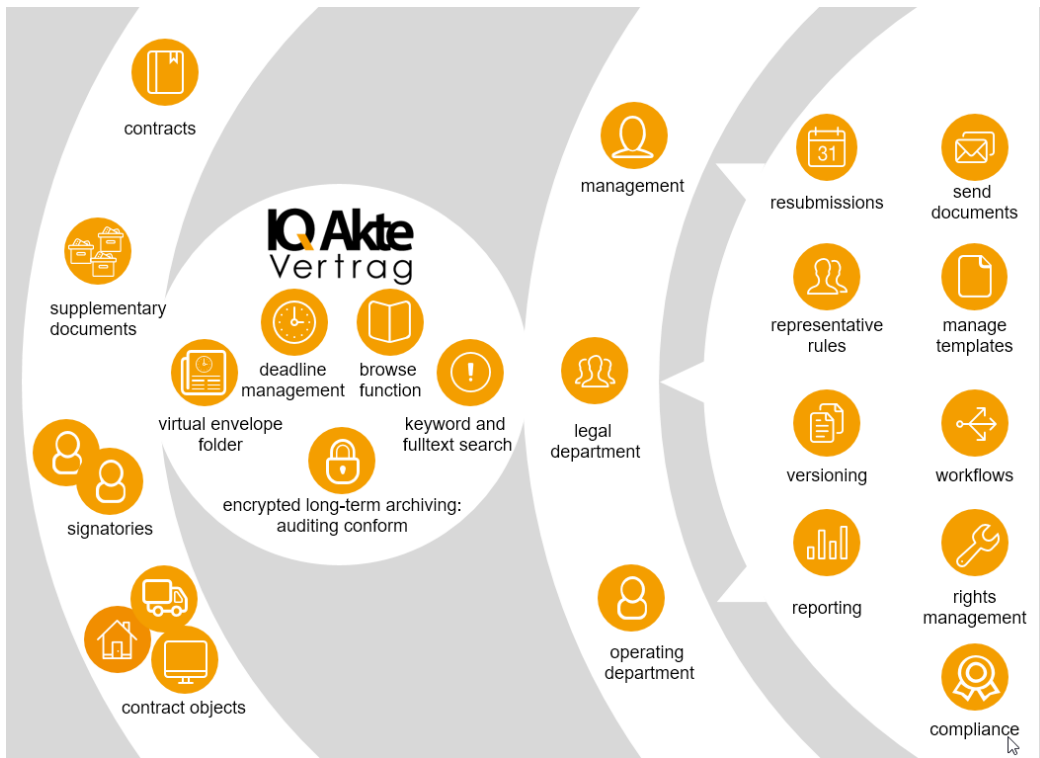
contracts

supplementary documents

signatories

contract objects

IQ Akte
Vertrag

deadline management

browse function

virtual envelope folder

keyword and fulltext search

encrypted long-term archiving: auditing conform

management

legal department

operating department

31

resubmissions

send documents

representative rules

manage templates

versioning

workflows

reporting

rights management

compliance